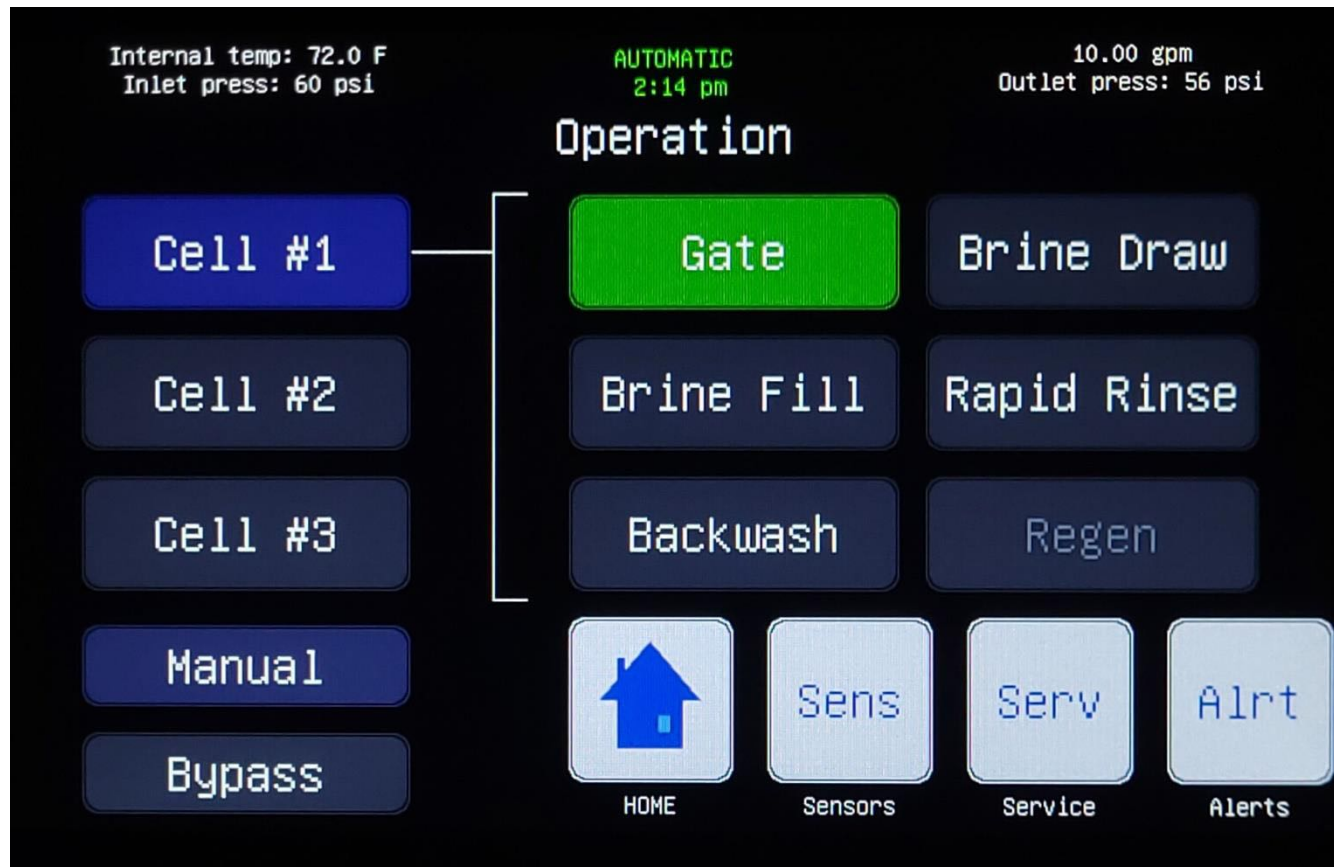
Internal temp: 72.0 F
Inlet press: 60 psi

AUTOMATIC
2:14 pm

10.00 gpm
Outlet press: 56 psi

Operation

Cell #1

Gate

Brine Draw

Cell #2

Brine Fill

Rapid Rinse

Cell #3

Backwash

Regen

Manual

Bypass

HOME

Sens
Sensors

Serv
Service

Alrt
Alerts